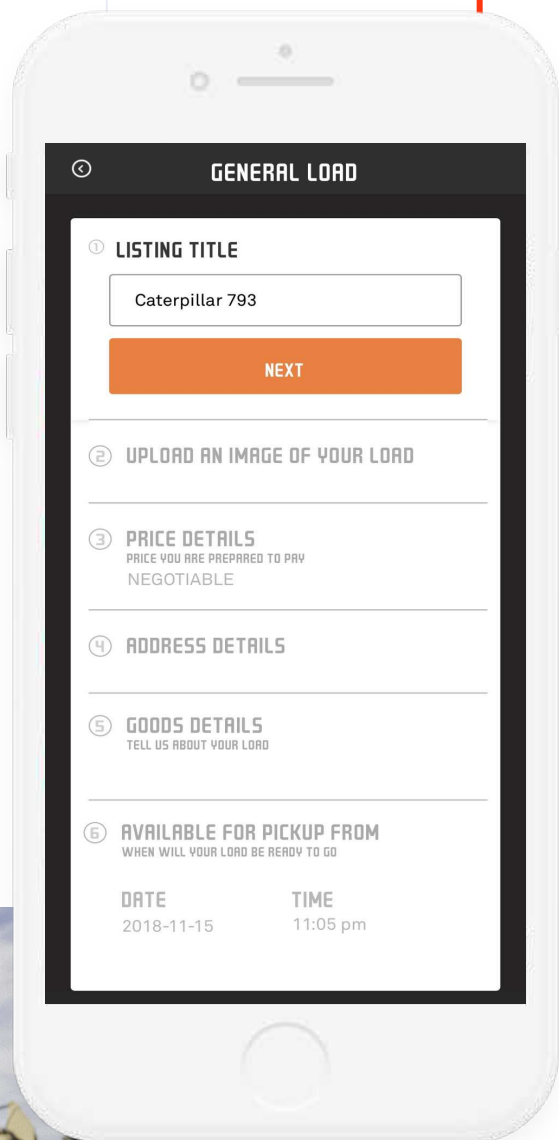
GENERAL LOAD

① LISTING TITLE

Caterpillar 793

NEXT

② UPLOAD AN IMAGE OF YOUR LOAD

③ PRICE DETAILS
PRICE YOU ARE PREPARED TO PAY
NEGOTIABLE

④ ADDRESS DETAILS

⑤ GOODS DETAILS
TELL US ABOUT YOUR LOAD

⑥ AVAILABLE FOR PICKUP FROM
WHEN WILL YOUR LOAD BE READY TO GO

DATE
2018-11-15

TIME
11:05 pm